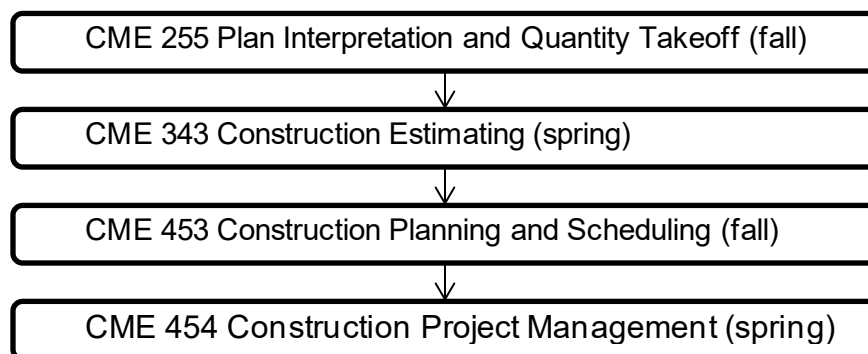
CME 255 Plan Interpretation and Quantity Takeoff (fall)

CME 343 Construction Estimating (spring)

CME 453 Construction Planning and Scheduling (fall)

CME 454 Construction Project Management (spring)